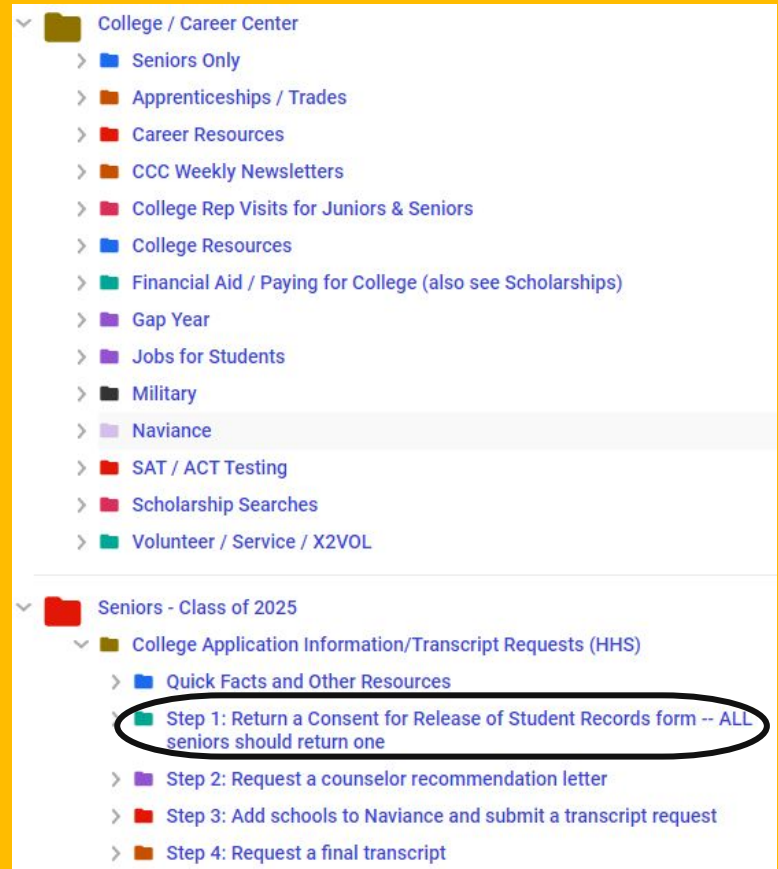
College / Career Center
Seniors Only
Apprenticeships / Trades
Career Resources
CCC Weekly Newsletters
College Rep Visits for Juniors & Seniors
College Resources
Financial Aid / Paying for College (also see Scholarships)
Gap Year
Jobs for Students
Military
Naviance
SAT / ACT Testing
Scholarship Searches
Volunteer / Service / X2VOL

Seniors - Class of 2025
College Application Information/Transcript Requests (HHS)
Quick Facts and Other Resources
Step 1: Return a Consent for Release of Student Records form -- ALL seniors should return one
Step 2: Request a counselor recommendation letter
Step 3: Add schools to Naviance and submit a transcript request
Step 4: Request a final transcript